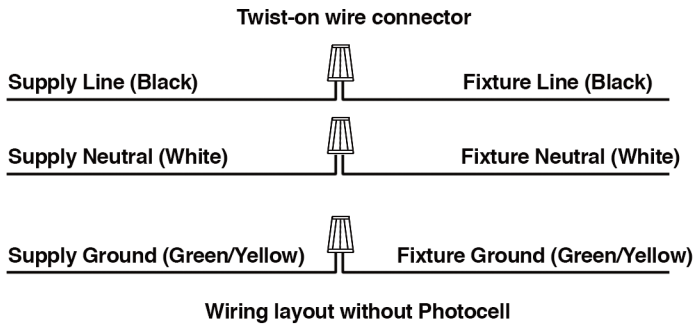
Twist-on wire connector

Supply Line (Black)

Fixture Line (Black)

Supply Neutral (White)

Fixture Neutral (White)

Supply Ground (Green/Yellow)

Fixture Ground (Green/Yellow)

Wiring layout without Photocell